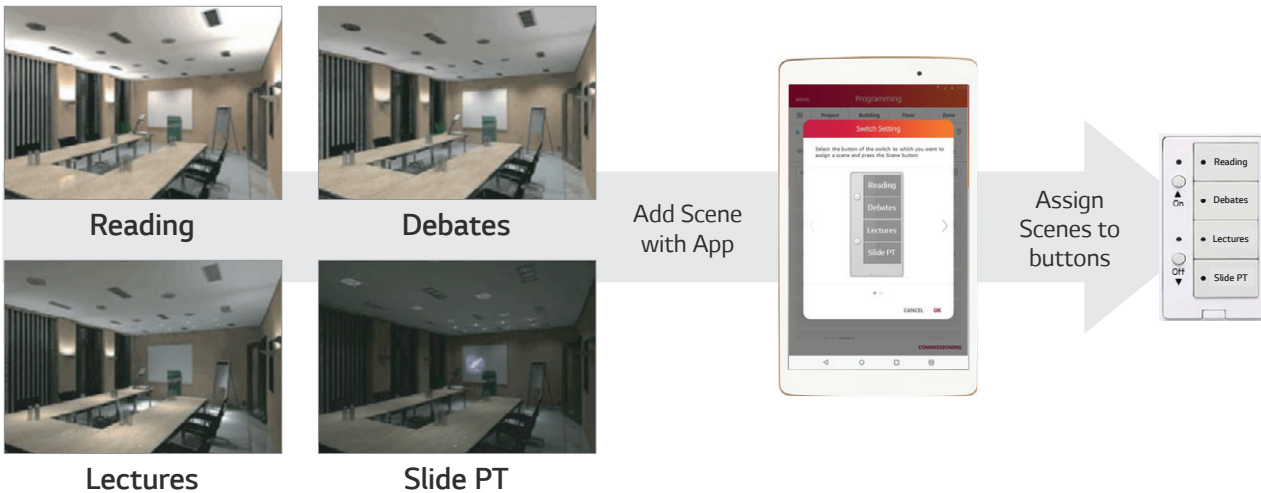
Reading

Debates

Lectures

Slide PT

Add Scene with App

Programming

Project Building Floor Zone

Switch Setting

Select the button of the switch to which you want to assign a scene and press the Scene button

Reading
Debates
Lectures
Slide PT

CANCEL OK

COMMISSIONING

Assign Scenes to buttons

On
Off

Reading
Debates
Lectures
Slide PT